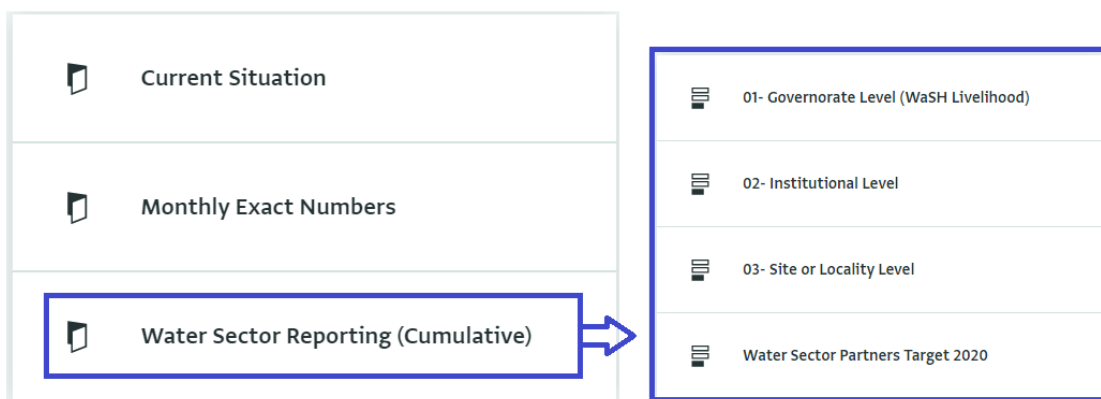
Current Situation

Monthly Exact Numbers

Water Sector Reporting (Cumulative)

01- Governorate Level (WaSH Livelihood)

02- Institutional Level

03- Site or Locality Level

Water Sector Partners Target 2020